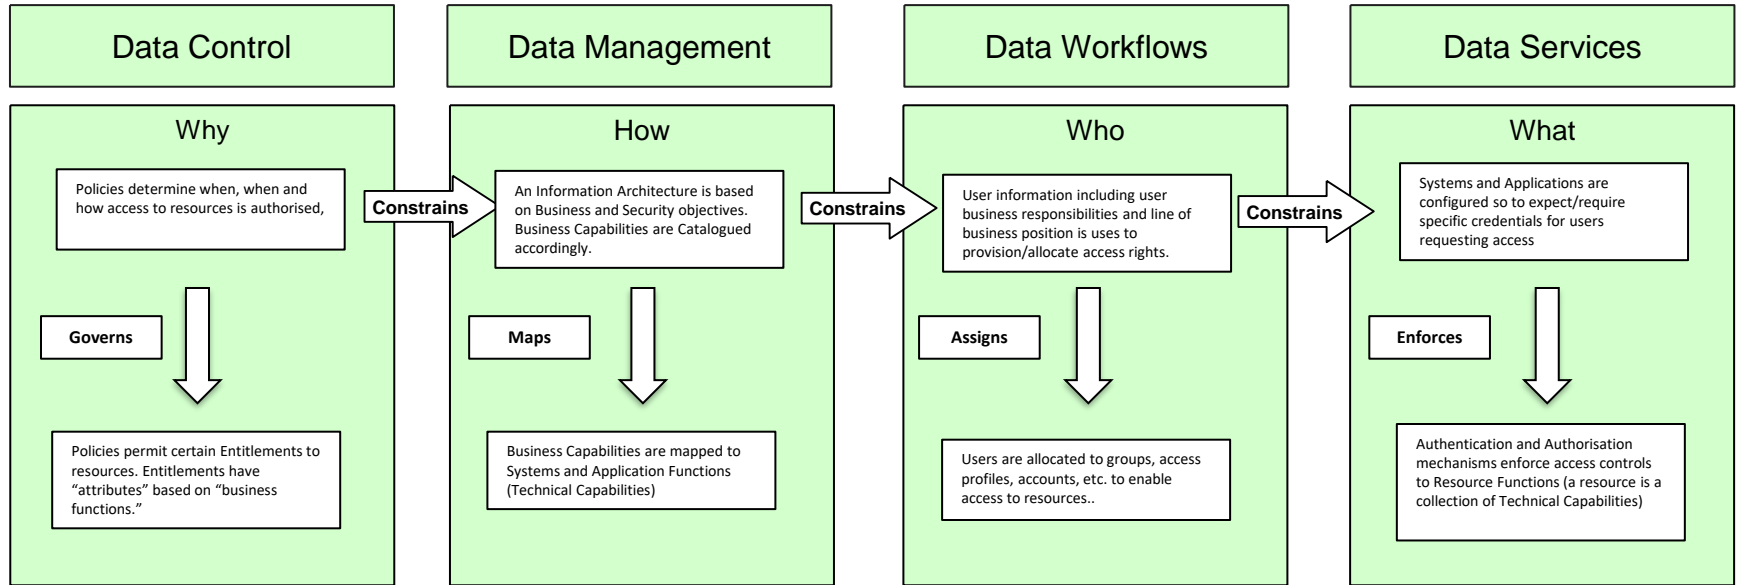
Data Control

Why

Policies determine when, when and how access to resources is authorised,

Governs

Policies permit certain Entitlements to resources. Entitlements have "attributes" based on "business functions."

Constrains

Data Management

How

An Information Architecture is based on Business and Security objectives. Business Capabilities are Catalogued accordingly.

Maps

Business Capabilities are mapped to Systems and Application Functions (Technical Capabilities)

Constrains

Data Workflows

Who

User information including user business responsibilities and line of business position is uses to provision/allocate access rights.

Assigns

Users are allocated to groups, access profiles, accounts, etc. to enable access to resources..

Constrains

Data Services

What

Systems and Applications are configured so to expect/require specific credentials for users requesting access

Enforces

Authentication and Authorisation mechanisms enforce access controls to Resource Functions (a resource is a collection of Technical Capabilities)